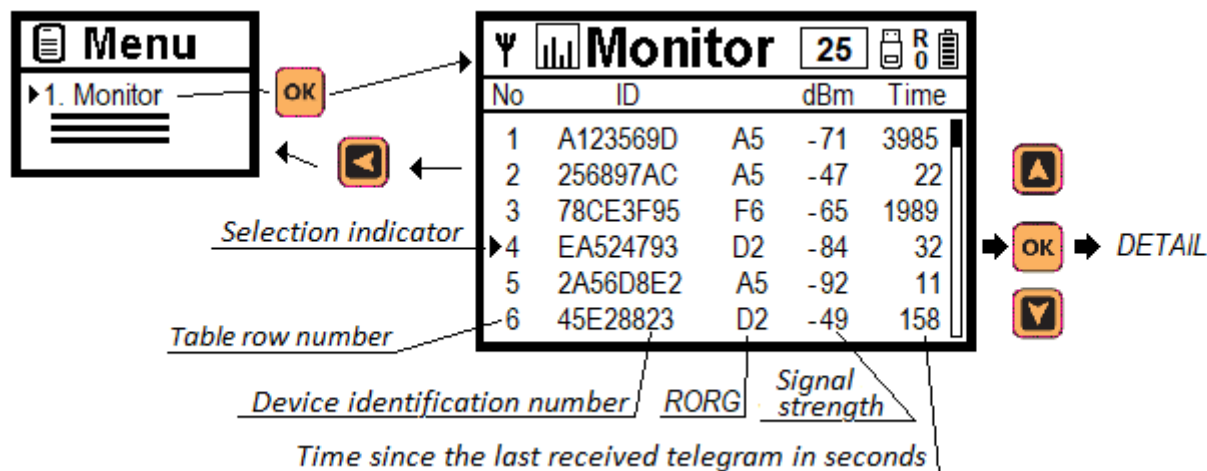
Menu

1. Monitor

OK

Monitor 25 R 0

| No | ID | | dBm | Time |
|---|---|---|---|---|
| 1 | A123569D | A5 | -71 | 3985 |
| 2 | 256897AC | A5 | -47 | 22 |
| 3 | 78CE3F95 | F6 | -65 | 1989 |
| 4 | EA524793 | D2 | -84 | 32 |
| 5 | 2A56D8E2 | A5 | -92 | 11 |
| 6 | 45E28823 | D2 | -49 | 158 |

Selection indicator

OK DETAIL

Table row number

Device identification number

RORG

Signal strength

Time since the last received telegram in seconds